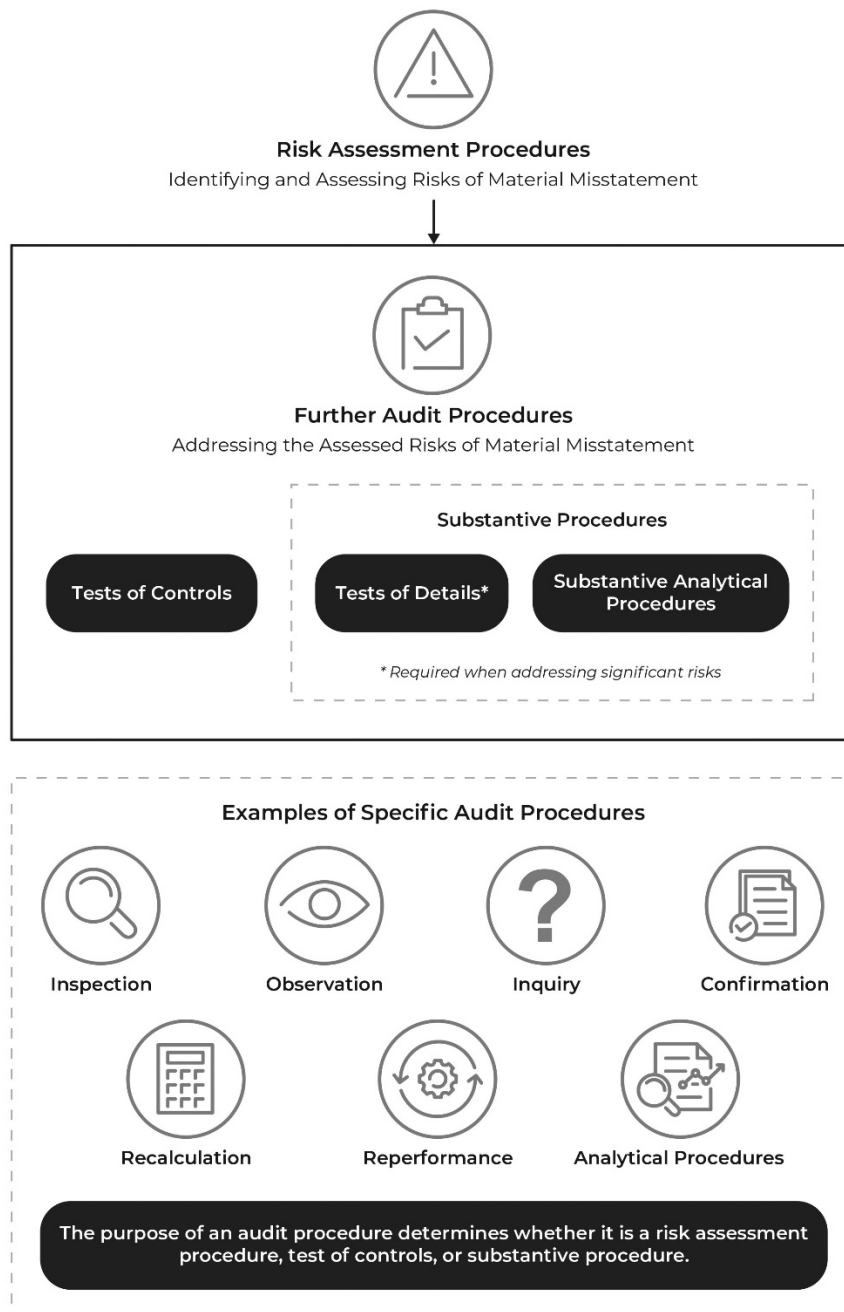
Risk Assessment Procedures

Identifying and Assessing Risks of Material Misstatement

Further Audit Procedures

Addressing the Assessed Risks of Material Misstatement

Substantive Procedures

Tests of Controls

Tests of Details*

Substantive Analytical Procedures

* Required when addressing significant risks

Examples of Specific Audit Procedures

Inspection

Observation

Inquiry

Confirmation

Recalculation

Reperformance

Analytical Procedures

The purpose of an audit procedure determines whether it is a risk assessment procedure, test of controls, or substantive procedure.